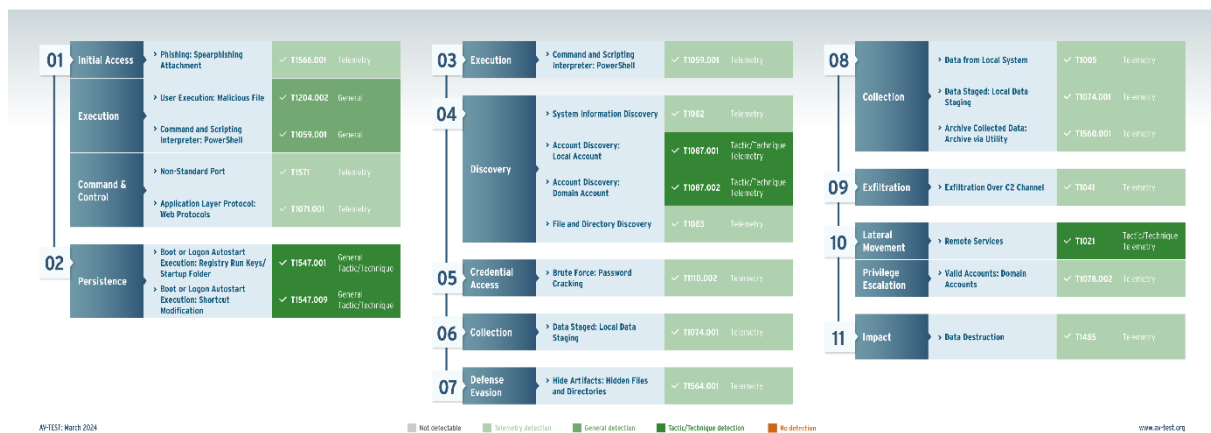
01 Initial Access
> Phishing: Spearphishing Attachment
✓ T1566.001 Telemetry

Execution
> User Execution: Malicious File
✓ T1204.002 General
> Command and Scripting Interpreter: PowerShell
✓ T1059.001 General

Command & Control
> Non-Standard Port
✓ T1571 Telemetry
> Application Layer Protocol: Web Protocols
✓ T1071.001 Telemetry

02 Persistence
> Boot or Logon Autostart Execution: Registry Run Keys/ Startup Folder
✓ T1547.001 General Tactic/Technique
> Boot or Logon Autostart Execution: Shortcut Modification
✓ T1547.009 General Tactic/Technique

03 Execution
> Command and Scripting Interpreter: PowerShell
✓ T1059.001 Telemetry

04 Discovery
> System Information Discovery
✓ T1082 Telemetry
> Account Discovery: Local Account
✓ T1087.001 Tactic/Technique Telemetry
> Account Discovery: Domain Account
✓ T1087.002 Tactic/Technique Telemetry
> File and Directory Discovery
✓ T1083 Telemetry

05 Credential Access
> Brute Force: Password Cracking
✓ T1110.002 Telemetry

06 Collection
> Data Staged: Local Data Staging
✓ T1074.001 Telemetry

07 Defense Evasion
> Hide Artifacts: Hidden Files and Directories
✓ T1564.001 Telemetry

08 Collection
> Data from Local System
✓ T1005 Telemetry
> Data Staged: Local Data Staging
✓ T1074.001 Telemetry
> Archive Collected Data: Archive via Utility
✓ T1560.001 Telemetry

09 Exfiltration
> Exfiltration Over C2 Channel
✓ T1041 Telemetry

10 Lateral Movement
> Remote Services
✓ T1021 Tactic/Technique Telemetry

Privilege Escalation
> Valid Accounts: Domain Accounts
✓ T1078.002 Telemetry

11 Impact
> Data Destruction
✓ T1485 Telemetry

AV-TEST: March 2024
Not detectable Telemetry detection General detection Tactic/Technique detection No detection
www.av-test.org